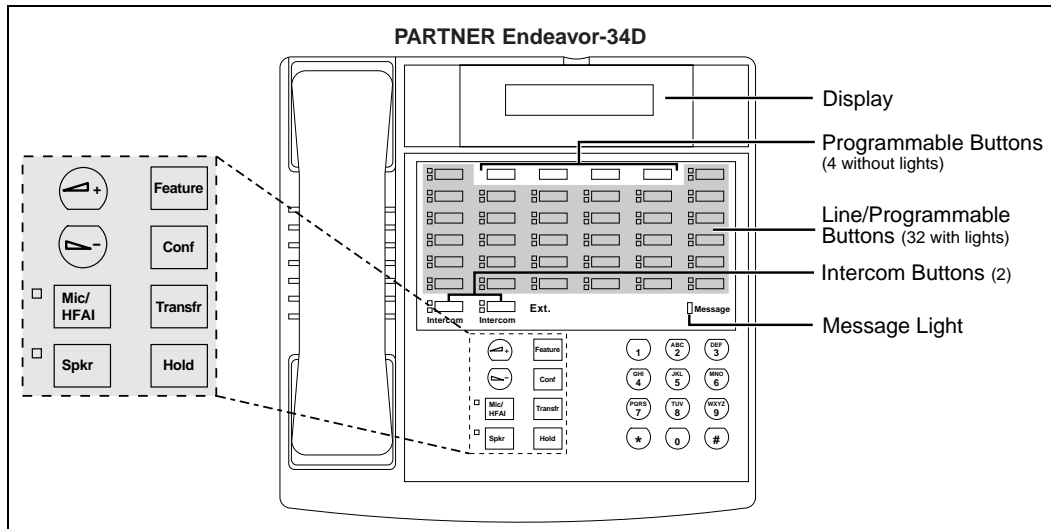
PARTNER Endeavor-34D

+ Feature
– Conf
Mic/ HFAI Transfr
Spkr Hold

Display

Programmable Buttons (4 without lights)

Line/Programmable Buttons (32 with lights)

Intercom Buttons (2)

Message Light

Intercom Intercom Ext. Message

+ Feature
– Conf
Mic/ HFAI Transfr
Spkr Hold

1 ABC 2 DEF 3
GHI 4 JKL 5 MNO 6
PQRS 7 TUV 8 WXYZ 9
* 0 #